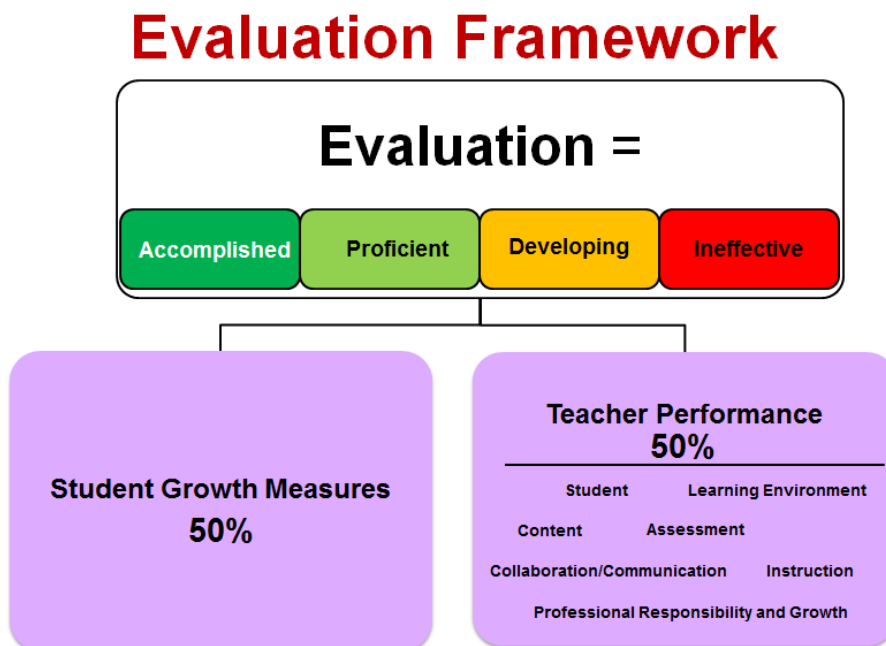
Evaluation Framework

Evaluation =

Accomplished

Proficient

Developing

Ineffective

Student Growth Measures
50%

Teacher Performance
50%

Student

Learning Environment

Content

Assessment

Collaboration/Communication

Instruction

Professional Responsibility and Growth